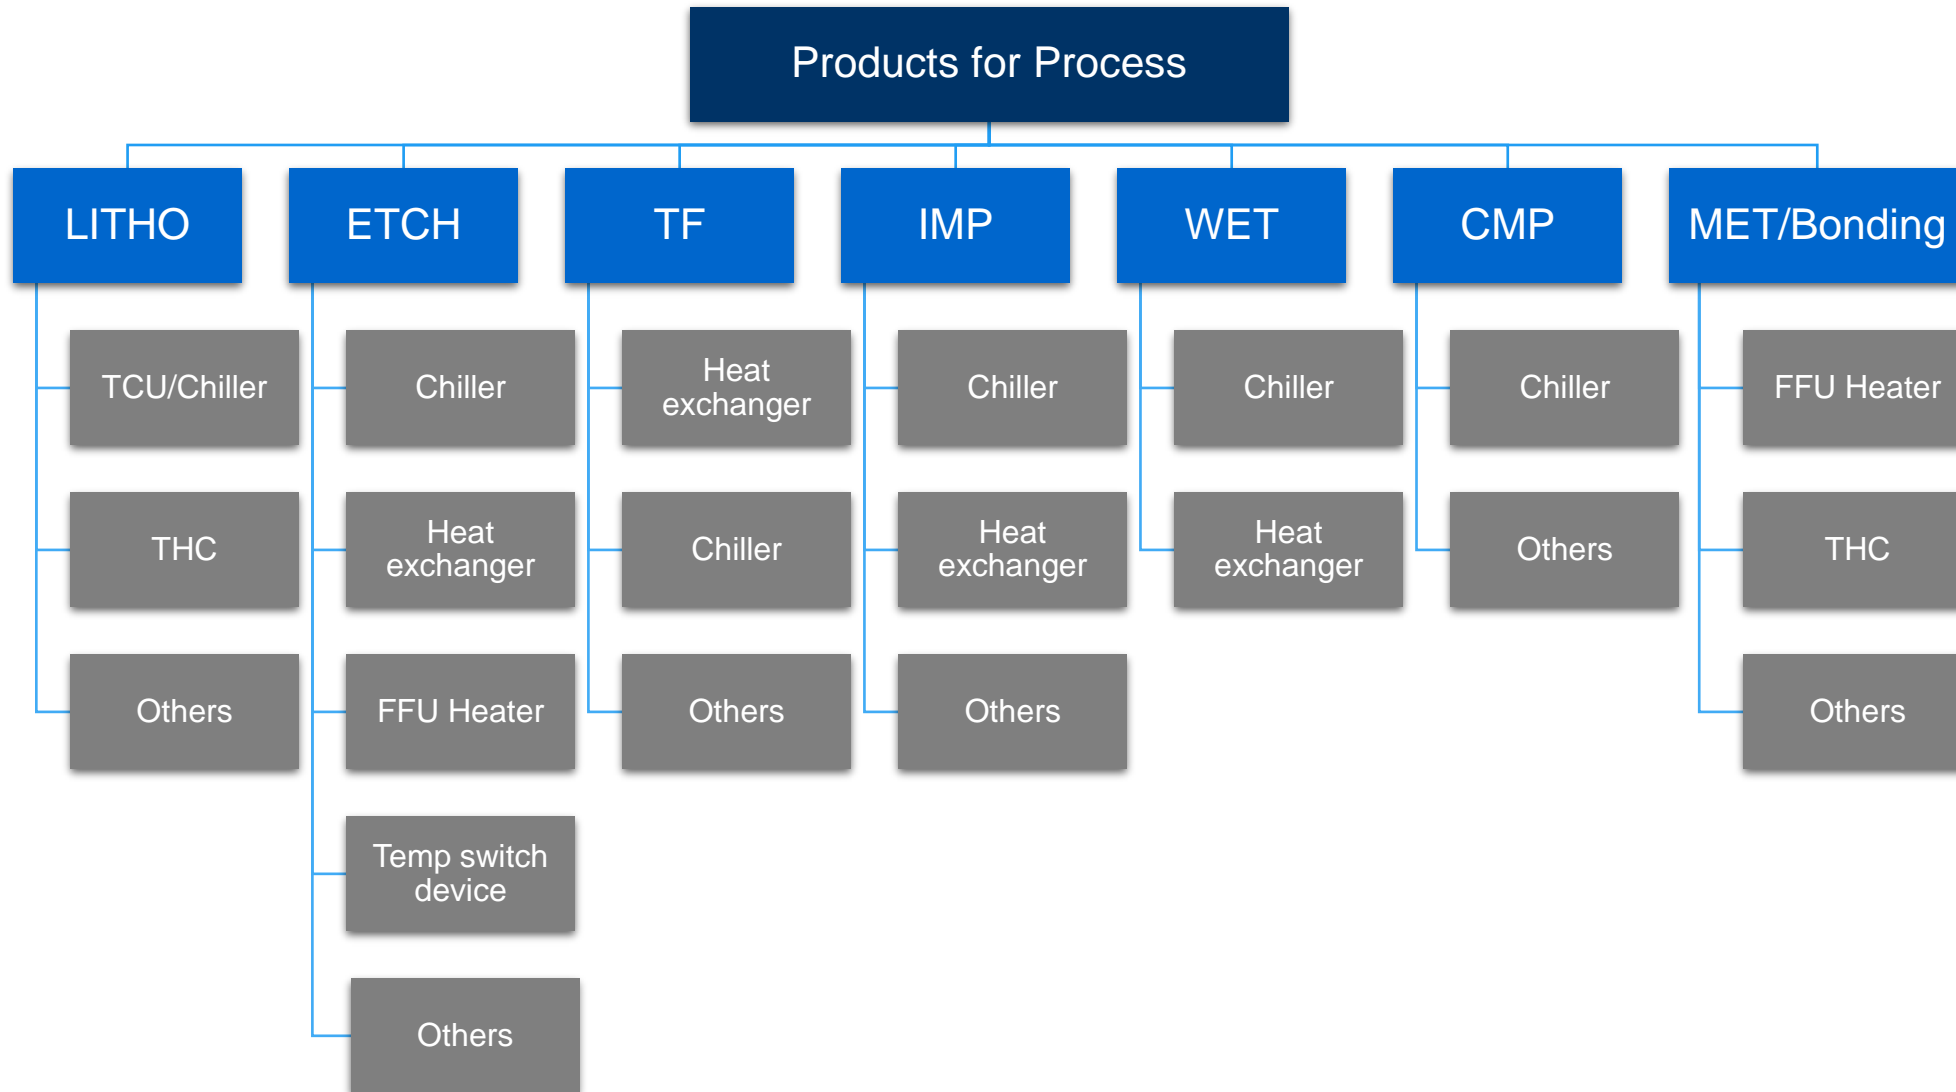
Products for Process

LITHO
TCU/Chiller
THC
Others

ETCH
Chiller
Heat exchanger
FFU Heater
Temp switch device
Others

TF
Heat exchanger
Chiller
Others

IMP
Chiller
Heat exchanger
Others

WET
Chiller
Heat exchanger

CMP
Chiller
Others

MET/Bonding
FFU Heater
THC
Others